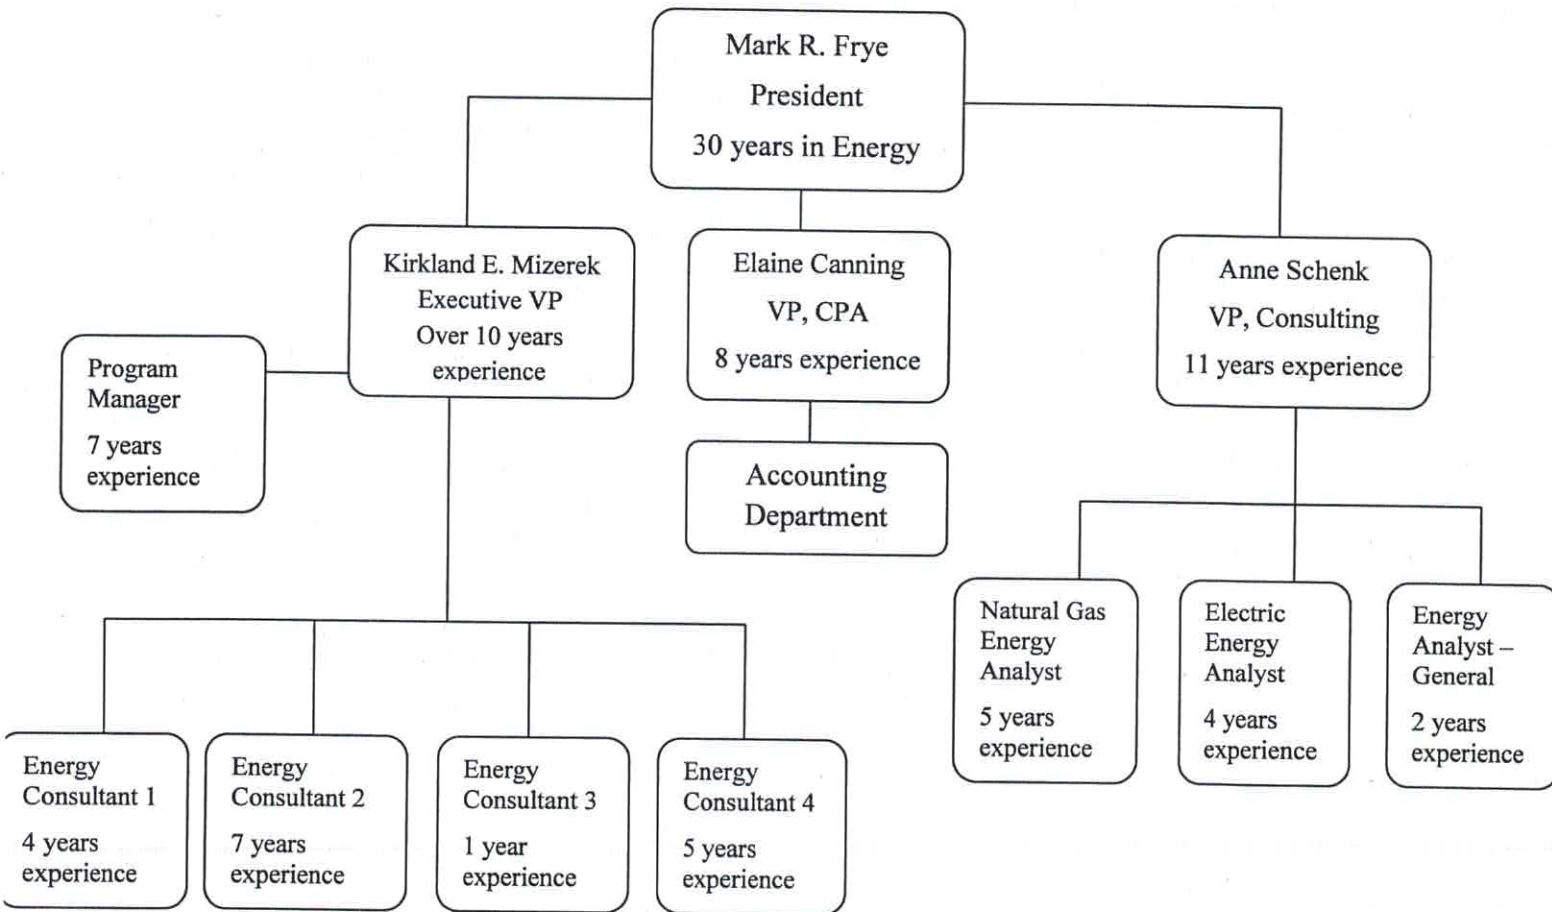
Mark R. Frye
President
30 years in Energy

Kirkland E. Mizerek
Executive VP
Over 10 years experience

Elaine Canning
VP, CPA
8 years experience

Anne Schenk
VP, Consulting
11 years experience

Program Manager
7 years experience

Accounting Department

Natural Gas Energy Analyst
5 years experience

Electric Energy Analyst
4 years experience

Energy Analyst – General
2 years experience

Energy Consultant 1
4 years experience

Energy Consultant 2
7 years experience

Energy Consultant 3
1 year experience

Energy Consultant 4
5 years experience